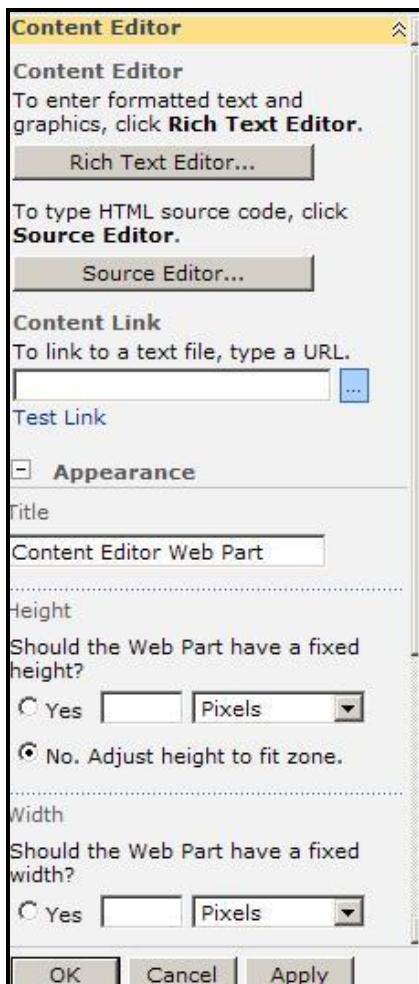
Content Editor

Content Editor
To enter formatted text and graphics, click **Rich Text Editor**.

Rich Text Editor...

To type HTML source code, click **Source Editor**.

Source Editor...

Content Link
To link to a text file, type a URL.

...

Test Link

Appearance

Title

Content Editor Web Part

Height

Should the Web Part have a fixed height?

Yes Pixels

No. Adjust height to fit zone.

Width

Should the Web Part have a fixed width?

Yes Pixels

OK Cancel Apply